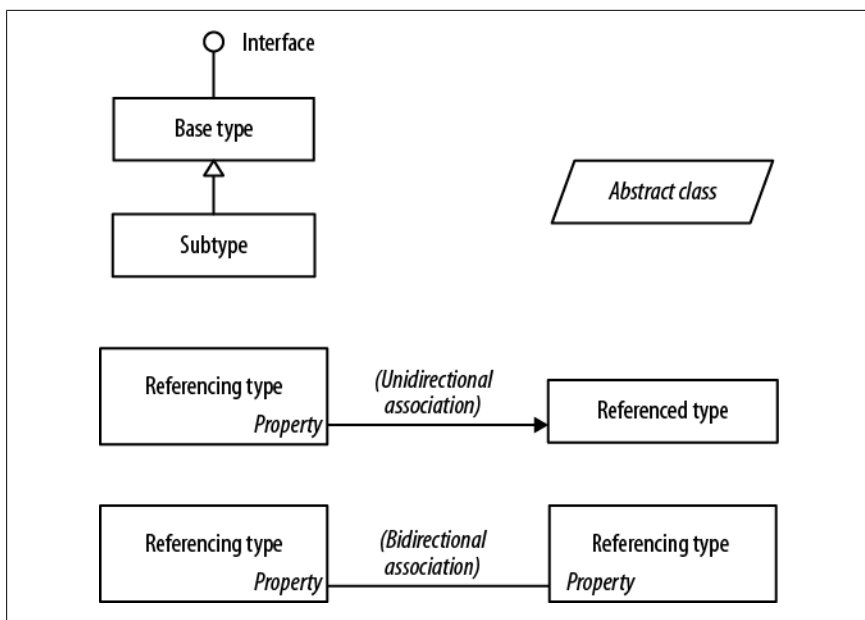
Interface

Base type

Subtype

Abstract class

Referencing type
Property

(Unidirectional association)

Referenced type

Referencing type
Property

(Bidirectional association)

Referencing type
Property